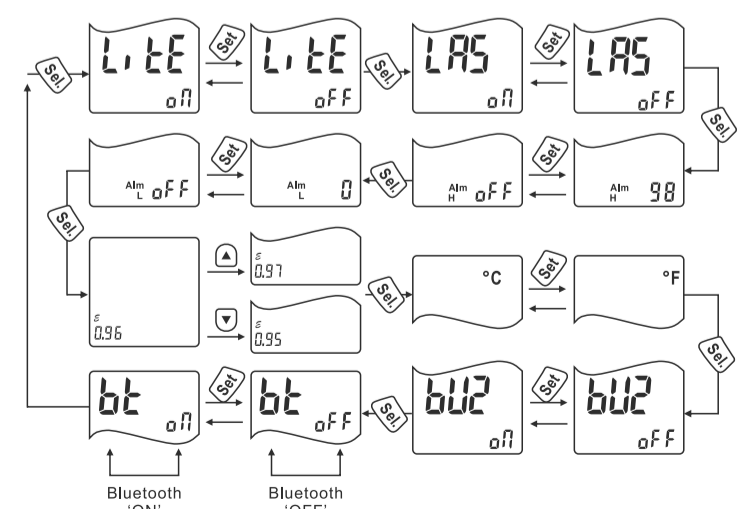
Sel.
LitE
on
Set
LitE
off
Sel.
LAS
on
Set
LAS
off
Sel.

Alm L off
Set
Alm L 0
Sel.
Alm H off
Set
Alm H 98

Sel.
ε 0.96
▲
ε 0.97
▼
ε 0.95
Sel.
°C
Set
°F
Sel.

bt on
Set
bt off
Sel.
bU2 on
Set
bU2 off

Bluetooth 'ON'
Bluetooth 'OFF'